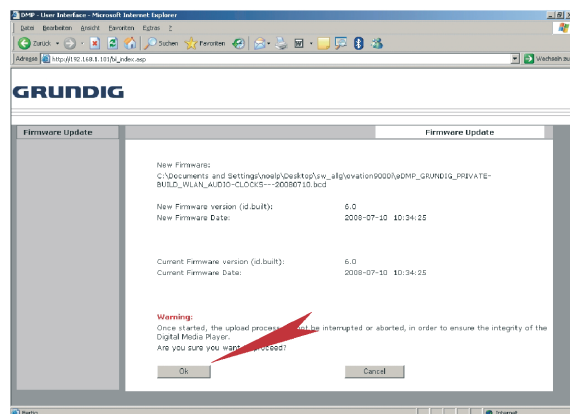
DMP - User Interface - Microsoft Internet Explorer

Datei Bearbeiten Ansicht Favoriten Extras ?

Zurück Suchen Favoriten

Adresse http://192.168.1.101/st_index.asp

Wechseln zu

GRUNDIG

Firmware Update

Firmware Update

New Firmware:
C:\Documents and Settings\noelp\Desktop\sw_allg\evation9000\eDMP_GRUNDIG_PRIVATE-BUILD_WLAN_AUDIO-CLOCKS---20080710.bcd

New Firmware version (id.built): 6.0
New Firmware Date: 2008-07-10 10:34:25

Current Firmware version (id.built): 6.0
Current Firmware Date: 2008-07-10 10:34:25

Warning:
Once started, the upload process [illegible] not be interrupted or aborted, in order to ensure the integrity of the Digital Media Player.
Are you sure you want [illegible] proceed?

Ok

Cancel

Fertig

Internet